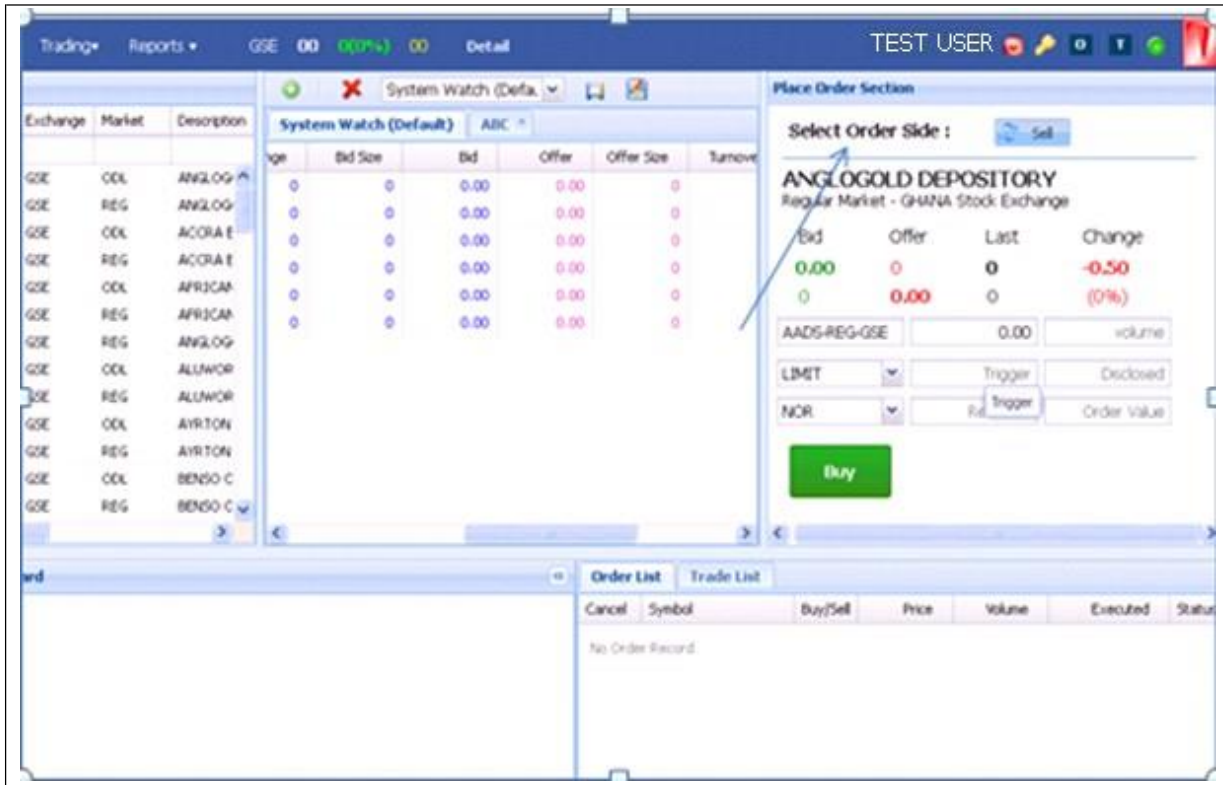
Trading▾ Reports ▾ GSE 00 0(0%) 00 Detail

TEST USER

| Exchange | Market | Description |
|---|---|---|
| GSE | ODL | ANGLOG |
| GSE | REG | ANGLOG |
| GSE | ODL | ACCRA E |
| GSE | REG | ACCRA E |
| GSE | ODL | AFRICAN |
| GSE | REG | AFRICAN |
| GSE | REG | ANGLOG |
| GSE | ODL | ALUWOR |
| GSE | REG | ALUWOR |
| GSE | ODL | AYRTON |
| GSE | REG | AYRTON |
| GSE | ODL | BENSO C |
| GSE | REG | BENSO C |

System Watch (Defa

System Watch (Default) ABC

| nge | Bid Size | Bid | Offer | Offer Size | Turnove |
|---|---|---|---|---|---|
| 0 | 0 | 0.00 | 0.00 | 0 | |
| 0 | 0 | 0.00 | 0.00 | 0 | |
| 0 | 0 | 0.00 | 0.00 | 0 | |
| 0 | 0 | 0.00 | 0.00 | 0 | |
| 0 | 0 | 0.00 | 0.00 | 0 | |
| 0 | 0 | 0.00 | 0.00 | 0 | |

Place Order Section

Select Order Side : Sell

ANGLOGOLD DEPOSITORY
Regular Market - GHANA Stock Exchange

| Bid | Offer | Last | Change |
|---|---|---|---|
| 0.00 | 0 | 0 | -0.50 |
| 0 | 0.00 | 0 | (0%) |

AADS-REG-GSE 0.00 volume
LIMIT Trigger Disclosed
NOR Re Trigger Order Value

Buy

rd

Order List Trade List

| Cancel | Symbol | Buy/Sell | Price | Volume | Executed | Status |
|---|---|---|---|---|---|---|

No Order Record